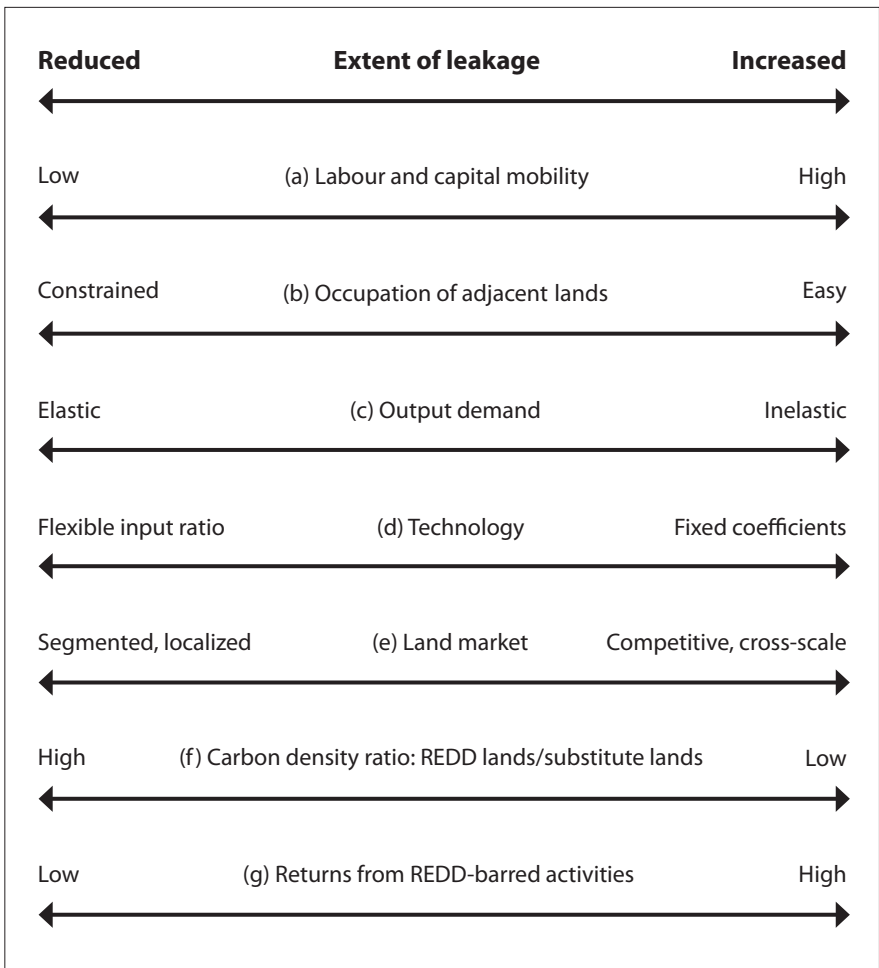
Reduced Extent of leakage Increased

Low (a) Labour and capital mobility High

Constrained (b) Occupation of adjacent lands Easy

Elastic (c) Output demand Inelastic

Flexible input ratio (d) Technology Fixed coefficients

Segmented, localized (e) Land market Competitive, cross-scale

High (f) Carbon density ratio: REDD lands/substitute lands Low

Low (g) Returns from REDD-barred activities High